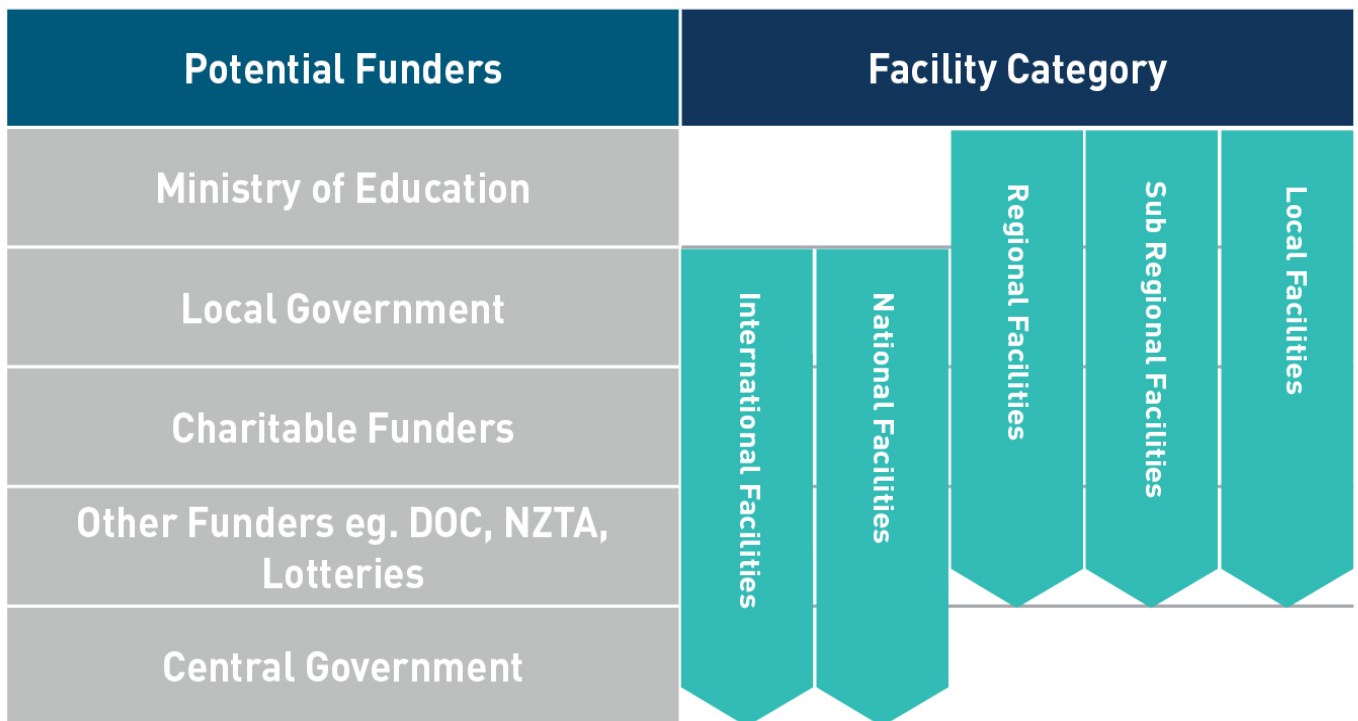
Potential Funders

Facility Category

Ministry of Education

Local Government

Charitable Funders

Other Funders eg. DOC, NZTA, Lotteries

Central Government

International Facilities

National Facilities

Regional Facilities

Sub Regional Facilities

Local Facilities